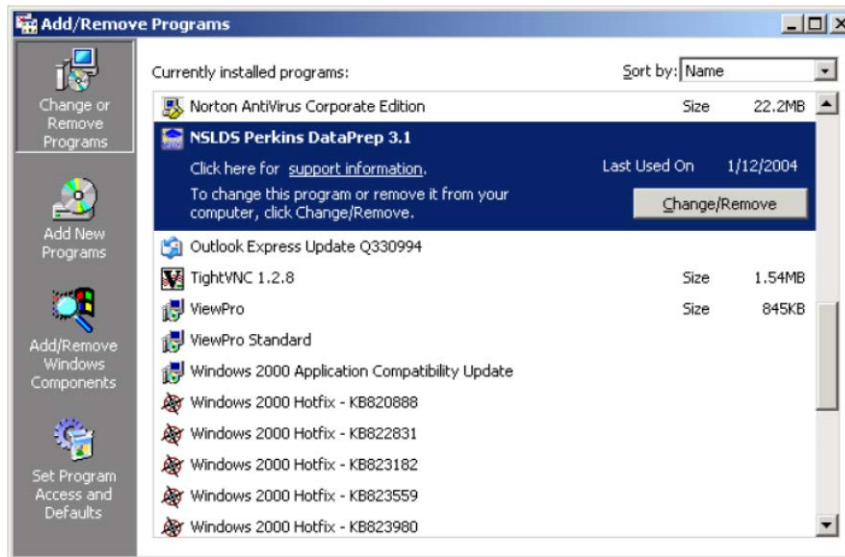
Add/Remove Programs

Change or Remove Programs

Add New Programs

Add/Remove Windows Components

Set Program Access and Defaults

Currently installed programs:

Sort by: Name

Norton AntiVirus Corporate Edition Size 22.2MB

NSLDS Perkins DataPrep 3.1

Click here for support information.

Last Used On 1/12/2004

To change this program or remove it from your computer, click Change/Remove.

Change/Remove

Outlook Express Update Q330994

TightVNC 1.2.8 Size 1.54MB

ViewPro Size 845KB

ViewPro Standard

Windows 2000 Application Compatibility Update

Windows 2000 Hotfix - KB820888

Windows 2000 Hotfix - KB822831

Windows 2000 Hotfix - KB823182

Windows 2000 Hotfix - KB823559

Windows 2000 Hotfix - KB823980